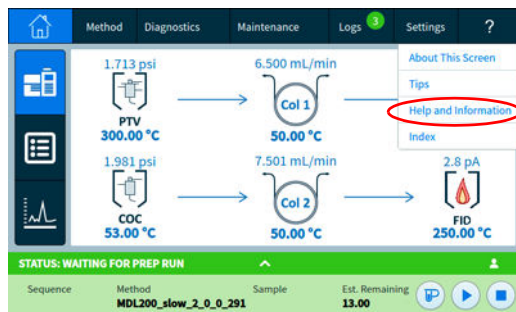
Method Diagnostics Maintenance Logs 3 Settings ?

About This Screen
Tips
Help and Information
Index

1.713 psi
PTV
300.00 °C

6.500 mL/min
Col 1
50.00 °C

1.981 psi
COC
53.00 °C

7.501 mL/min
Col 2
50.00 °C

2.8 pA
FID
250.00 °C

STATUS: WAITING FOR PREP RUN

Sequence
Method
MDL200_slow_2_0_0_291
Sample
Est. Remaining
13.00